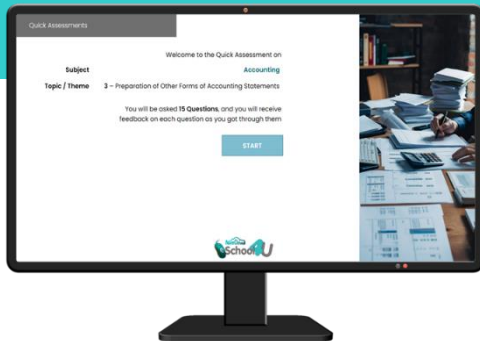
Quick Assessments

Welcome to the Quick Assessment on

Subject Accounting

Topic / Theme 3 – Preparation of Other Forms of Accounting Statements

You will be asked 15 Questions, and you will receive feedback on each question as you got through them

START

School4U